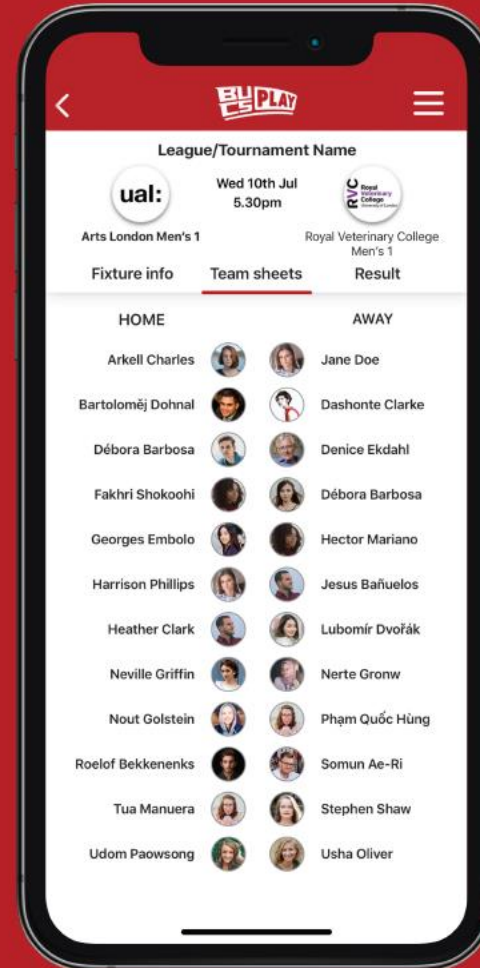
<

BUCS PLAY

League/Tournament Name

ual:

Wed 10th Jul
5.30pm

RVC Royal Veterinary College University of London

Arts London Men's 1

Royal Veterinary College Men's 1

Fixture info

Team sheets

Result

HOME

AWAY

Arkell Charles

Jane Doe

Bartoloměj Dohnal

Dashonte Clarke

Débora Barbosa

Denice Ekdahl

Fakhri Shokoohi

Débora Barbosa

Georges Embolo

Hector Mariano

Harrison Phillips

Jesus Bañuelos

Heather Clark

Lubomír Dvořák

Neville Griffin

Nerte Gronw

Nout Golstein

Phạm Quốc Hùng

Roelof Bekkenenks

Somun Ae-Ri

Tua Manuera

Stephen Shaw

Udom Paowsong

Usha Oliver